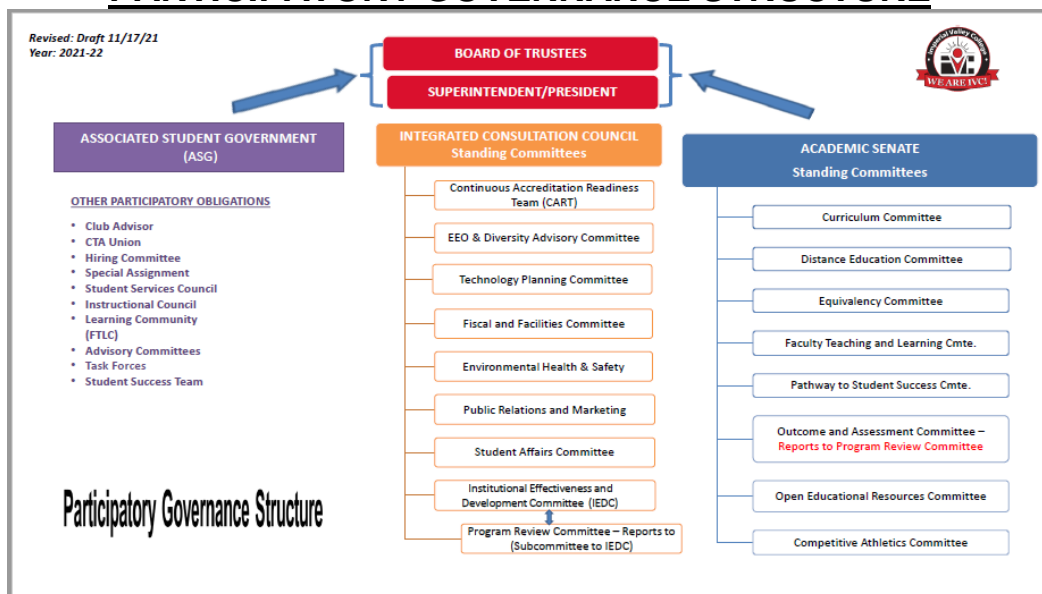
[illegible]

Revised: Draft 11/17/21
Year: 2021-22

BOARD OF TRUSTEES

SUPERINTENDENT/PRESIDENT

Imperial Valley College
WE ARE IVC!

ASSOCIATED STUDENT GOVERNMENT (ASG)

OTHER PARTICIPATORY OBLIGATIONS

- Club Advisor
- CTA Union
- Hiring Committee
- Special Assignment
- Student Services Council
- Instructional Council
- Learning Community (FTLC)
- Advisory Committees
- Task Forces
- Student Success Team

Participatory Governance Structure

INTEGRATED CONSULTATION COUNCIL
Standing Committees

Continuous Accreditation Readiness Team (CART)

EEO & Diversity Advisory Committee

Technology Planning Committee

Fiscal and Facilities Committee

Environmental Health & Safety

Public Relations and Marketing

Student Affairs Committee

Institutional Effectiveness and Development Committee (IEDC)

Program Review Committee – Reports to (Subcommittee to IEDC)

ACADEMIC SENATE
Standing Committees

Curriculum Committee

Distance Education Committee

Equivalency Committee

Faculty Teaching and Learning Cmte.

Pathway to Student Success Cmte.

Outcome and Assessment Committee – Reports to Program Review Committee

Open Educational Resources Committee

Competitive Athletics Committee